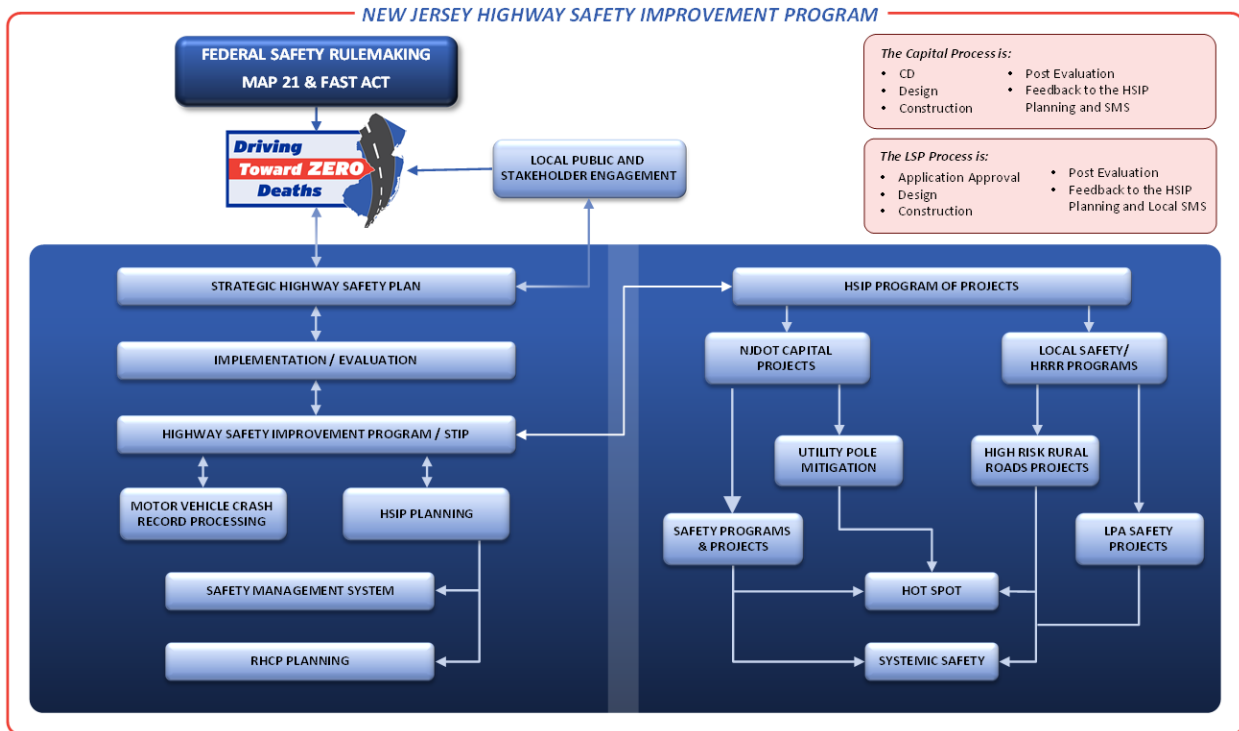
NEW JERSEY HIGHWAY SAFETY IMPROVEMENT PROGRAM

FEDERAL SAFETY RULEMAKING
MAP 21 & FAST ACT

Driving Toward ZERO Deaths

LOCAL PUBLIC AND STAKEHOLDER ENGAGEMENT

The Capital Process is:
- CD
- Design
- Construction
- Post Evaluation
- Feedback to the HSIP Planning and SMS

The LSP Process is:
- Application Approval
- Design
- Construction
- Post Evaluation
- Feedback to the HSIP Planning and Local SMS

STRATEGIC HIGHWAY SAFETY PLAN

IMPLEMENTATION / EVALUATION

HIGHWAY SAFETY IMPROVEMENT PROGRAM / STIP

MOTOR VEHICLE CRASH RECORD PROCESSING

HSIP PLANNING

SAFETY MANAGEMENT SYSTEM

RHCP PLANNING

HSIP PROGRAM OF PROJECTS

NJDOT CAPITAL PROJECTS

LOCAL SAFETY/ HRRR PROGRAMS

UTILITY POLE MITIGATION

HIGH RISK RURAL ROADS PROJECTS

SAFETY PROGRAMS & PROJECTS

LPA SAFETY PROJECTS

HOT SPOT

SYSTEMIC SAFETY